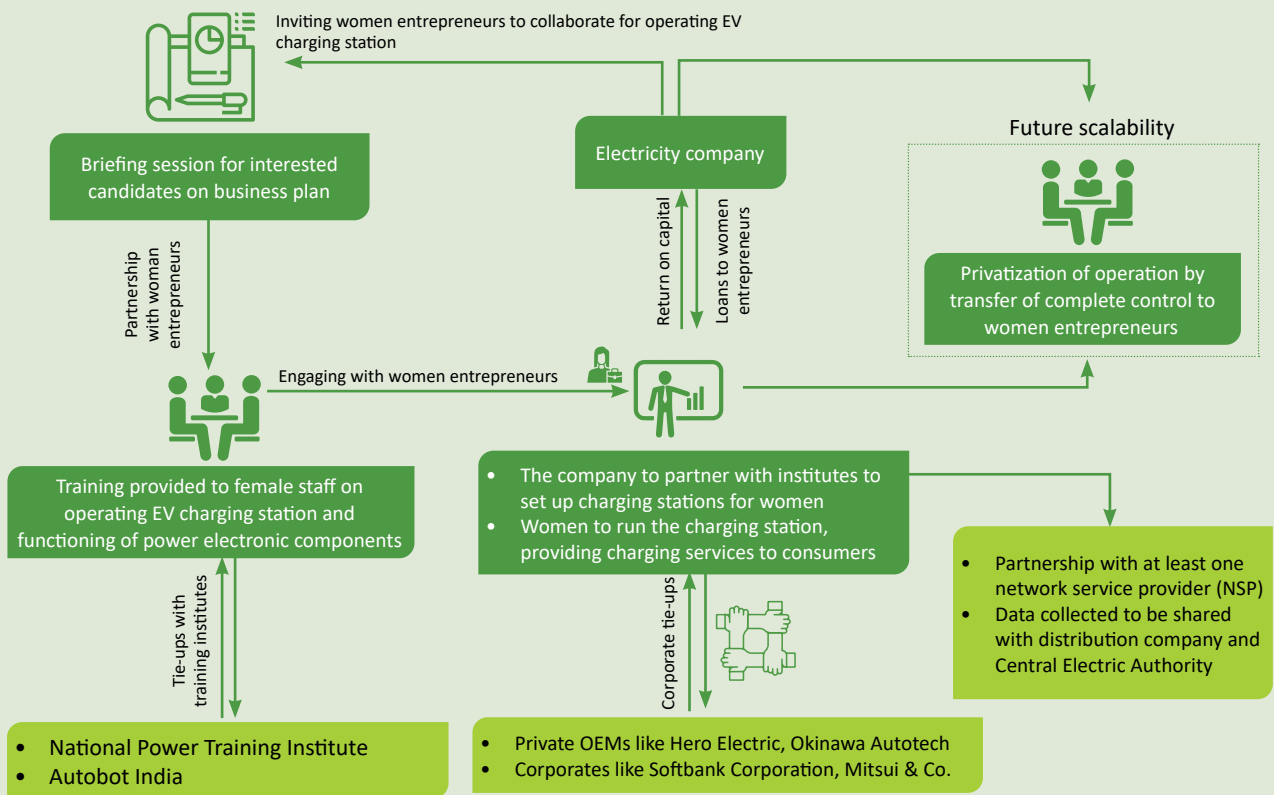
Inviting women entrepreneurs to collaborate for operating EV charging station

Briefing session for interested candidates on business plan

Electricity company

Future scalability

Privatization of operation by transfer of complete control to women entrepreneurs

Partnership with woman entrepreneurs

Return on capital

Loans to women entrepreneurs

Engaging with women entrepreneurs

Training provided to female staff on operating EV charging station and functioning of power electronic components

- The company to partner with institutes to set up charging stations for women
- Women to run the charging station, providing charging services to consumers

- Partnership with at least one network service provider (NSP)
- Data collected to be shared with distribution company and Central Electric Authority

Tie-ups with training institutes

Corporate tie-ups

- National Power Training Institute
- Autobot India

- Private OEMs like Hero Electric, Okinawa Autotech
- Corporates like Softbank Corporation, Mitsui & Co.